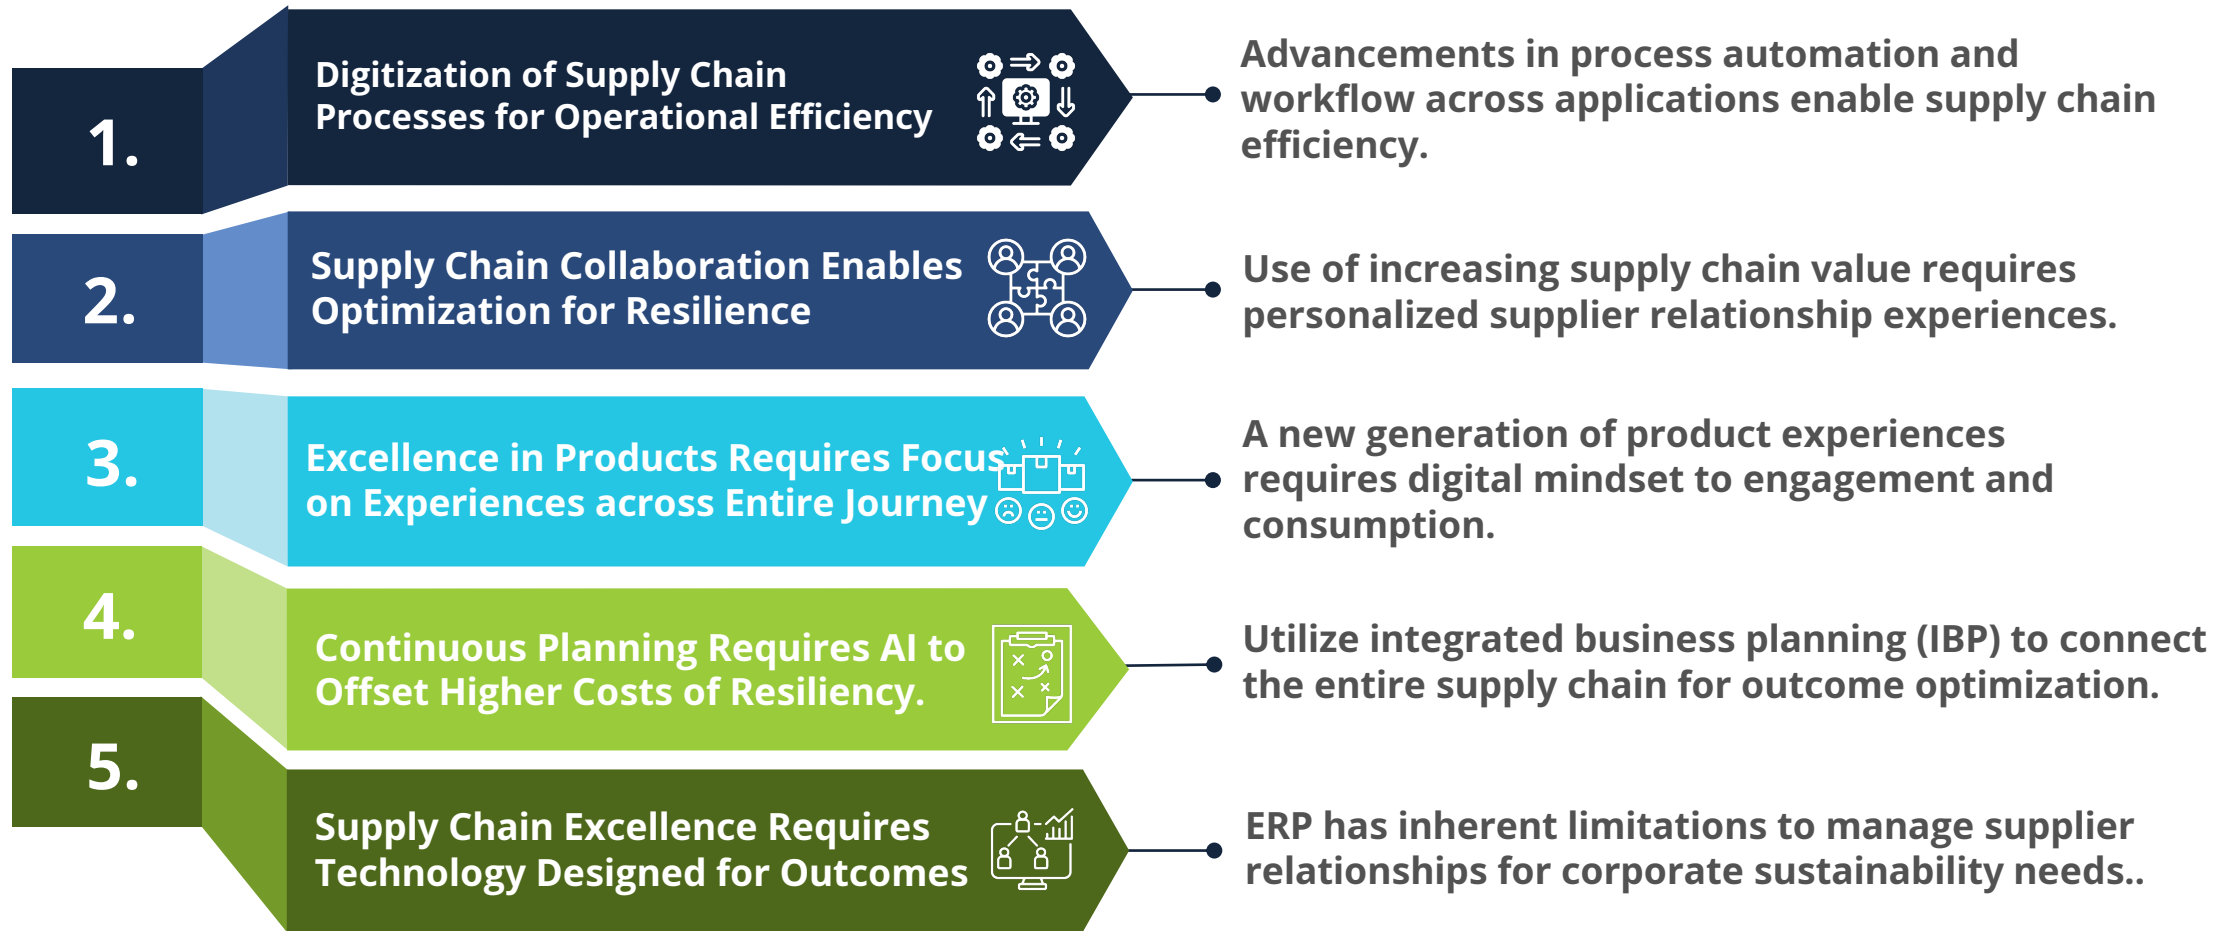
1.

Digitization of Supply Chain Processes for Operational Efficiency

Advancements in process automation and workflow across applications enable supply chain efficiency.

2.

Supply Chain Collaboration Enables Optimization for Resilience

Use of increasing supply chain value requires personalized supplier relationship experiences.

3.

Excellence in Products Requires Focus on Experiences across Entire Journey

A new generation of product experiences requires digital mindset to engagement and consumption.

4.

Continuous Planning Requires AI to Offset Higher Costs of Resiliency.

Utilize integrated business planning (IBP) to connect the entire supply chain for outcome optimization.

5.

Supply Chain Excellence Requires Technology Designed for Outcomes

ERP has inherent limitations to manage supplier relationships for corporate sustainability needs..